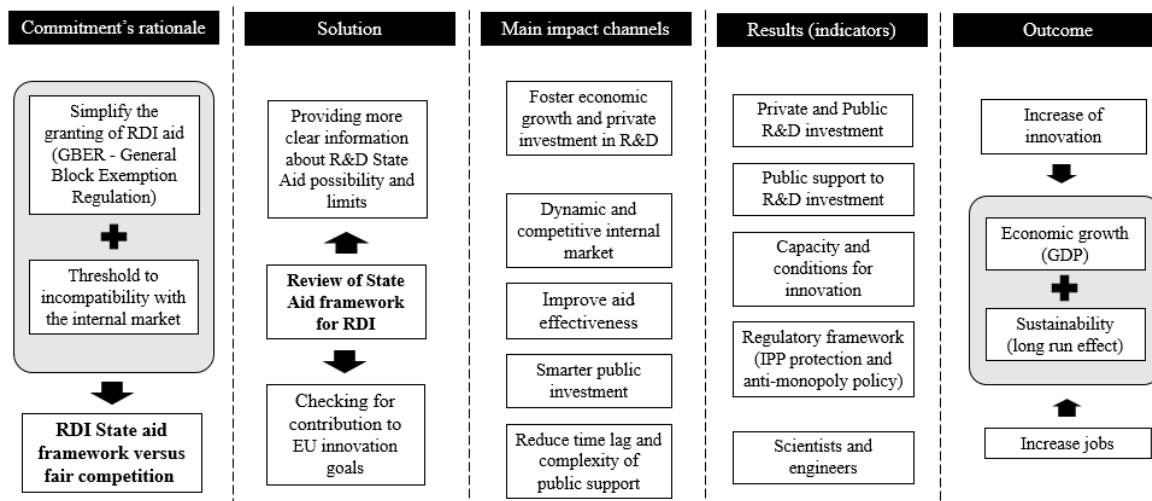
Commitment's rationale

Simplify the granting of RDI aid (GBER - General Block Exemption Regulation)

Threshold to incompatibility with the internal market

RDI State aid framework versus fair competition

Solution

Providing more clear information about R&D State Aid possibility and limits

Review of State Aid framework for RDI

Checking for contribution to EU innovation goals

Main impact channels

Foster economic growth and private investment in R&D

Dynamic and competitive internal market

Improve aid effectiveness

Smarter public investment

Reduce time lag and complexity of public support

Results (indicators)

Private and Public R&D investment

Public support to R&D investment

Capacity and conditions for innovation

Regulatory framework (IPP protection and anti-monopoly policy)

Scientists and engineers

Outcome

Increase of innovation

Economic growth (GDP)

Sustainability (long run effect)

Increase jobs